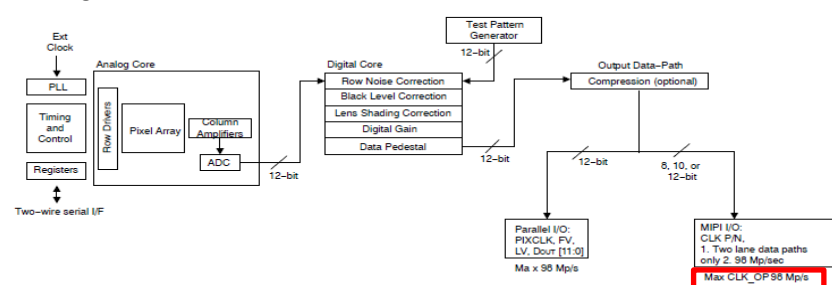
Ext Clock

PLL

Timing and Control

Registers

Two–wire serial I/F

Analog Core

Row Drivers

Pixel Array

Column Amplifiers

ADC

12–bit

Digital Core

Row Noise Correction

Black Level Correction

Lens Shading Correction

Digital Gain

Data Pedestal

Test Pattern Generator

12–bit

12–bit

Output Data–Path

Compression (optional)

12–bit

8, 10, or 12–bit

Parallel I/O: PIXCLK, FV, LV, DOUT [11:0]

Ma x 96 Mp/s

MIPI I/O: CLK P/N, 1. Two lane data paths only 2. 96 Mp/sec

Max CLK_OP96 Mp/s